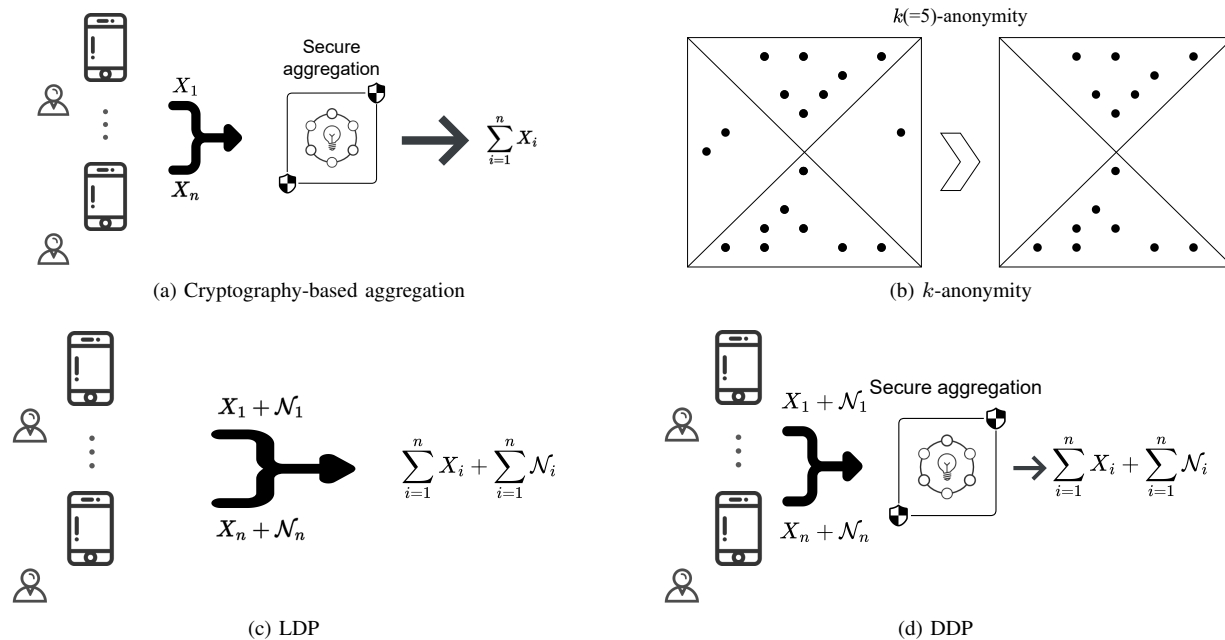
$X_1$

$X_n$

Secure aggregation

$\sum_{i=1}^{n} X_i$

(a) Cryptography-based aggregation

$k$(=5)-anonymity

(b) $k$-anonymity

$X_1 + \mathcal{N}_1$

$X_n + \mathcal{N}_n$

$\sum_{i=1}^{n} X_i + \sum_{i=1}^{n} \mathcal{N}_i$

(c) LDP

$X_1 + \mathcal{N}_1$

Secure aggregation

$X_n + \mathcal{N}_n$

$\sum_{i=1}^{n} X_i + \sum_{i=1}^{n} \mathcal{N}_i$

(d) DDP